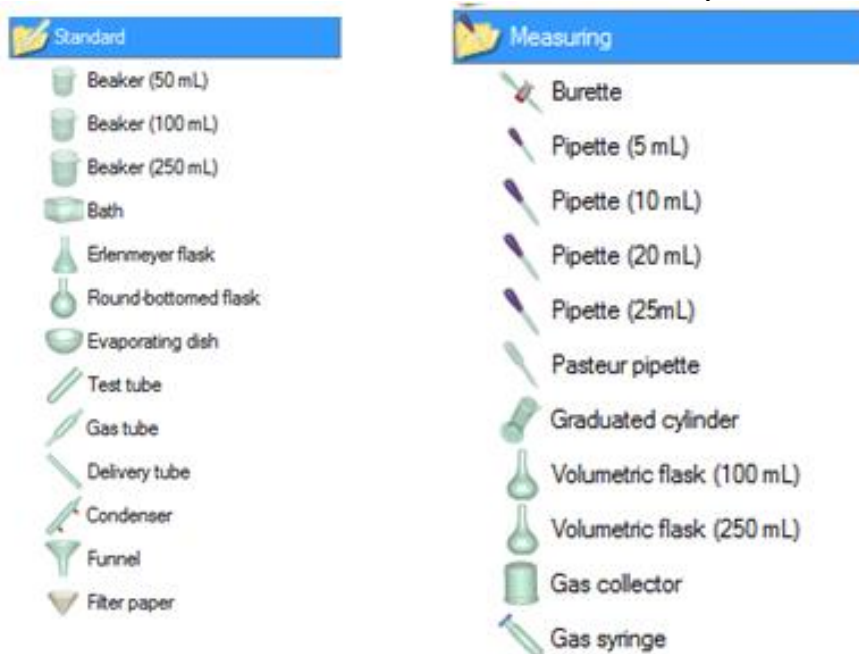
Standard

Beaker (50 mL)

Beaker (100 mL)

Beaker (250 mL)

Bath

Erlenmeyer flask

Round-bottomed flask

Evaporating dish

Test tube

Gas tube

Delivery tube

Condenser

Funnel

Filter paper

Measuring

Burette

Pipette (5 mL)

Pipette (10 mL)

Pipette (20 mL)

Pipette (25mL)

Pasteur pipette

Graduated cylinder

Volumetric flask (100 mL)

Volumetric flask (250 mL)

Gas collector

Gas syringe